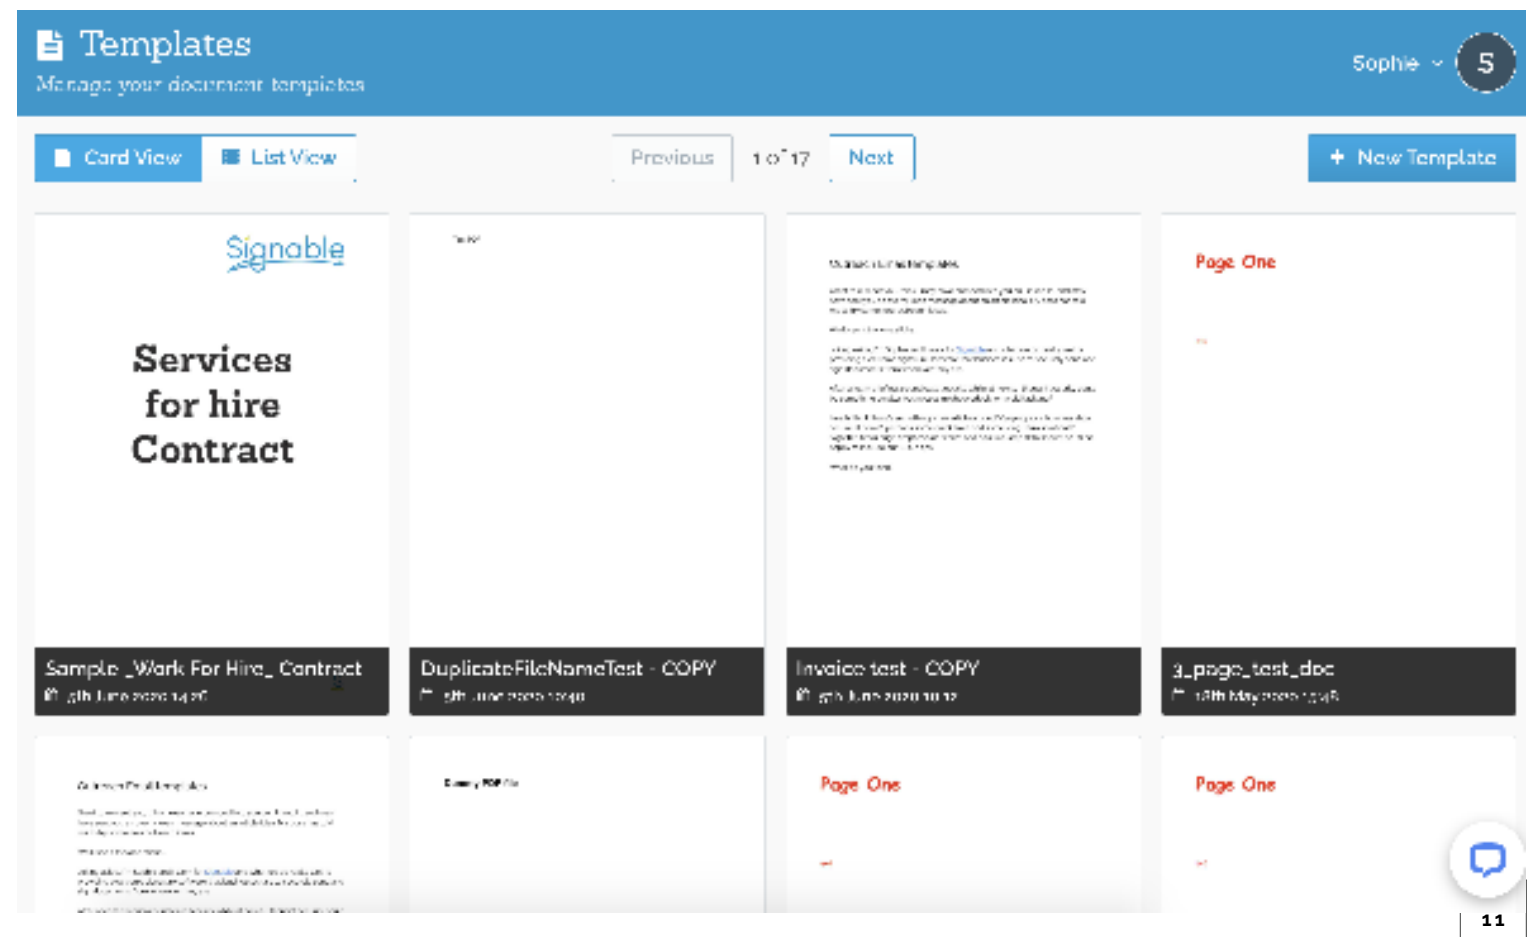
Templates
Manage your document templates

Sophie
S

Card View
List View

Previous
1 of 17
Next

+ New Template

Signable
Services for hire Contract

Sample_Work For Hire_Contract
9th June 2020 14:26

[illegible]

DuplicateFileNameTest - COPY
9th June 2020 12:40

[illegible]

Invoice test - COPY
9th June 2020 10:12

Page One

3_page_test_doc
18th May 2020 13:48

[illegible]

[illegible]

Page One

Page One

11